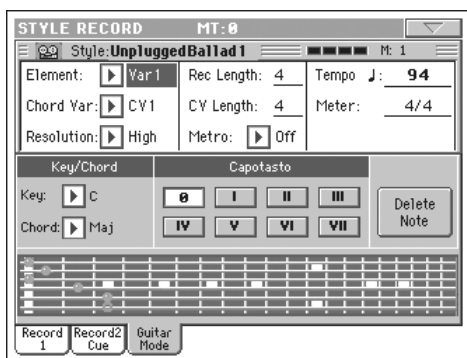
STYLE RECORD MT:0

Style:UnpluggedBallad1 M: 1

Element: Var1
Chord Var: CV1
Resolution: High

Rec Length: 4
CV Length: 4
Metro: Off

Tempo ♩: 94
Meter: 4/4

Key/Chord
Key: C
Chord: Maj

Capotasto
0 I II III
IV V VI VII

Delete Note

Record 1
Record2 Cue
Guitar Mode